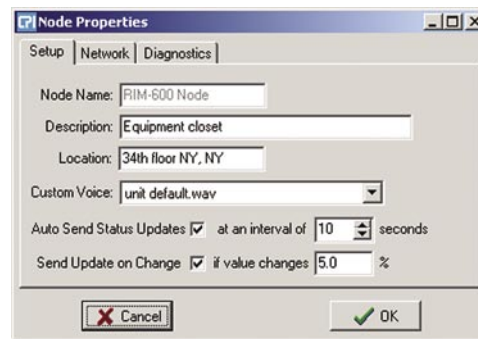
Node Properties

Setup | Network | Diagnostics

Node Name: RIM-600 Node

Description: Equipment closet

Location: 34th floor NY, NY

Custom Voice: unit default.wav

Auto Send Status Updates ☑ at an interval of 10 seconds

Send Update on Change ☑ if value changes 5.0 %

Cancel

OK